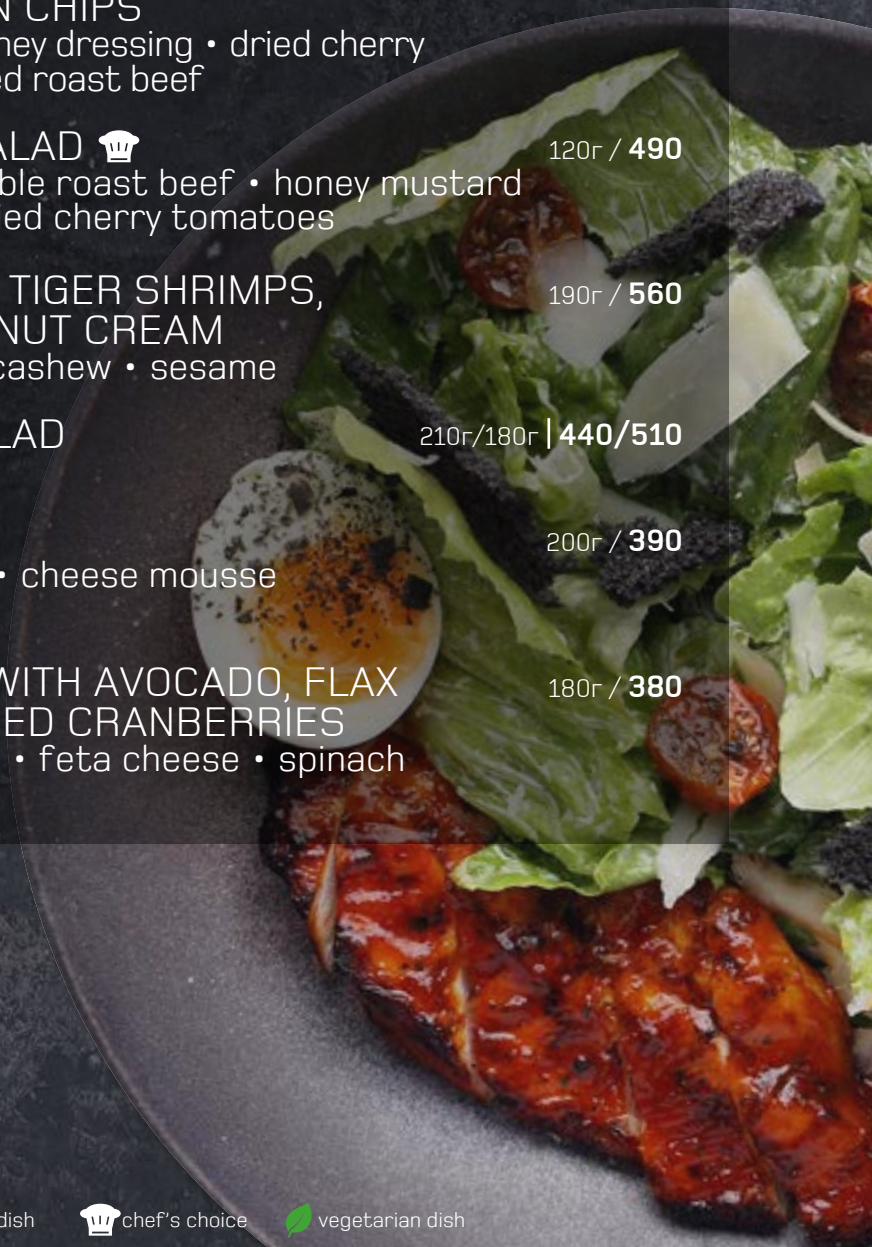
N CHIPS
ney dressing • dried cherry
ed roast beef

ALAD
ble roast beef • honey mustard
ied cherry tomatoes
120г / **490**

TIGER SHRIMPS,
NUT CREAM
cashew • sesame
190г / **560**

LAD
210г/180г | **440/510**

200г / **390**
• cheese mousse

WITH AVOCADO, FLAX
ED CRANBERRIES
• feta cheese • spinach
180г / **380**

dish chef's choice vegetarian dish